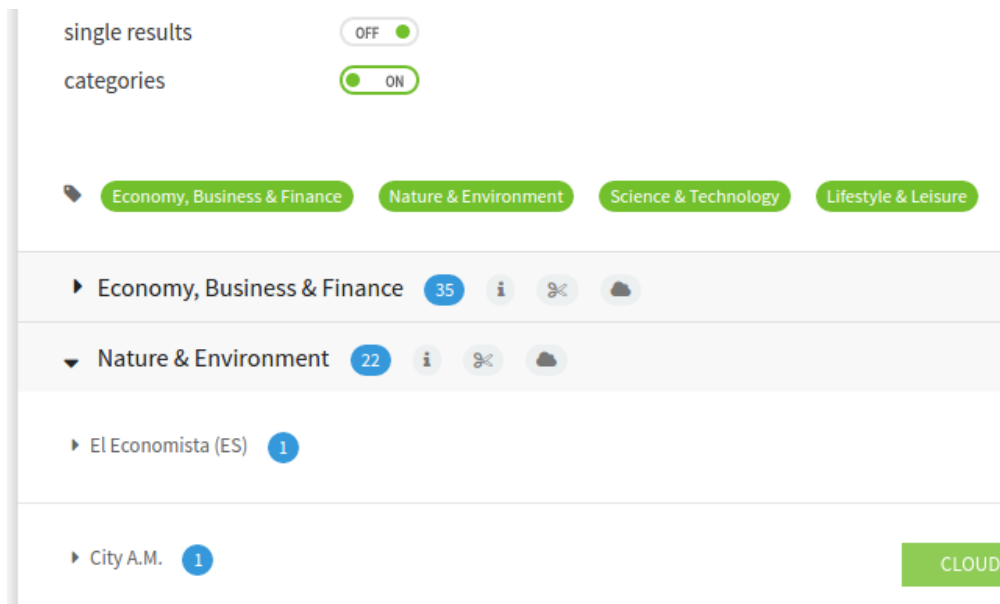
single results OFF

categories ON

Economy, Business & Finance Nature & Environment Science & Technology Lifestyle & Leisure

Economy, Business & Finance 35

Nature & Environment 22

El Economista (ES) 1

City A.M. 1

CLOUD